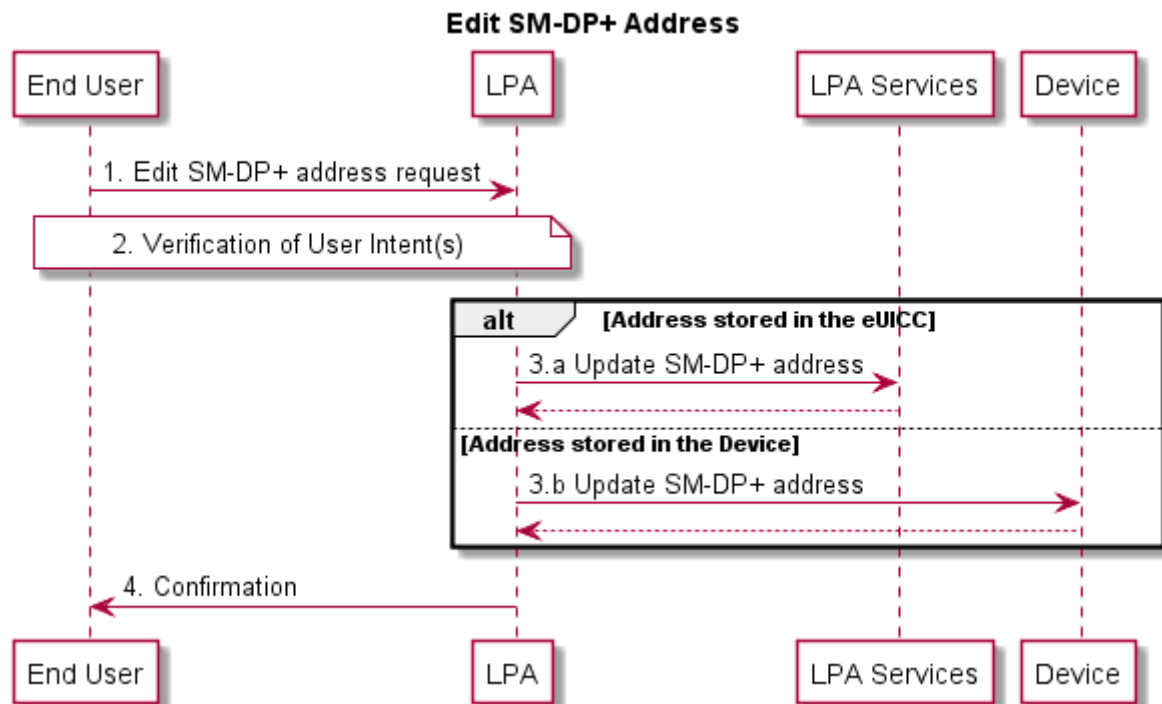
Edit SM-DP+ Address

End User
LPA
LPA Services
Device

1. Edit SM-DP+ address request

2. Verification of User Intent(s)

alt [Address stored in the eUICC]

3.a Update SM-DP+ address

[Address stored in the Device]

3.b Update SM-DP+ address

4. Confirmation

End User
LPA
LPA Services
Device